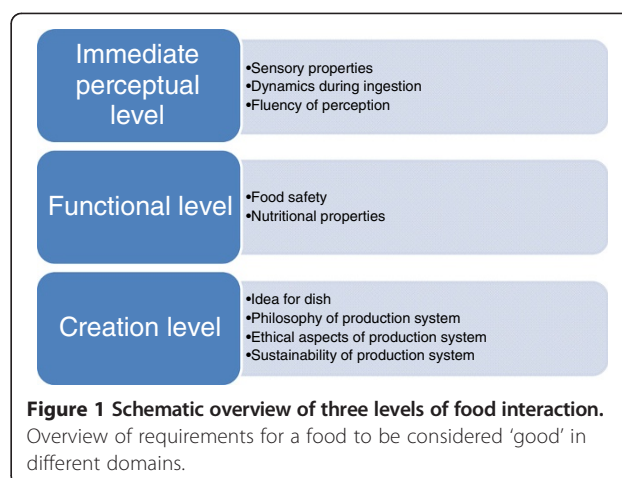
Immediate perceptual level

•Sensory properties
•Dynamics during ingestion
•Fluency of perception

Functional level

•Food safety
•Nutritional properties

Creation level

•Idea for dish
•Philosophy of production system
•Ethical aspects of production system
•Sustainability of production system

**Figure 1 Schematic overview of three levels of food interaction.** Overview of requirements for a food to be considered 'good' in different domains.